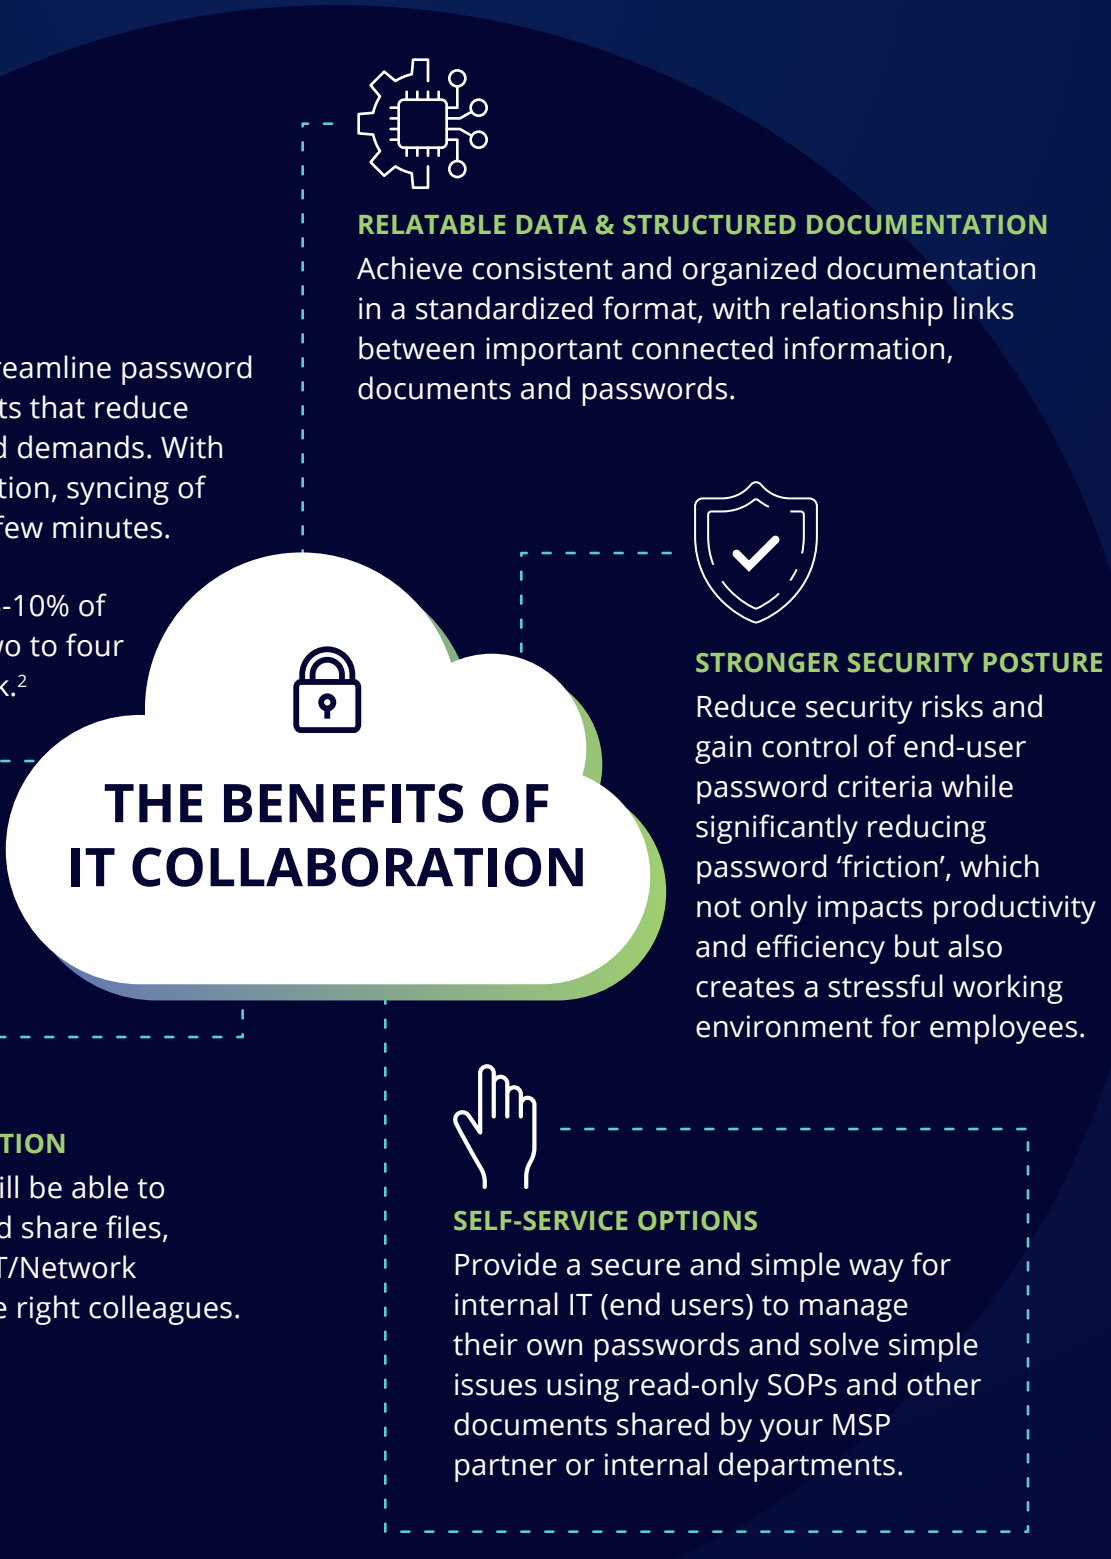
RELATABLE DATA & STRUCTURED DOCUMENTATION
Achieve consistent and organized documentation in a standardized format, with relationship links between important connected information, documents and passwords.

eamline password
ts that reduce
d demands. With
tion, syncing of
few minutes.

-10% of
o to four
k.$^2$

THE BENEFITS OF IT COLLABORATION

STRONGER SECURITY POSTURE
Reduce security risks and gain control of end-user password criteria while significantly reducing password 'friction', which not only impacts productivity and efficiency but also creates a stressful working environment for employees.

TION
ill be able to
d share files,
T/Network
e right colleagues.

SELF-SERVICE OPTIONS
Provide a secure and simple way for internal IT (end users) to manage their own passwords and solve simple issues using read-only SOPs and other documents shared by your MSP partner or internal departments.